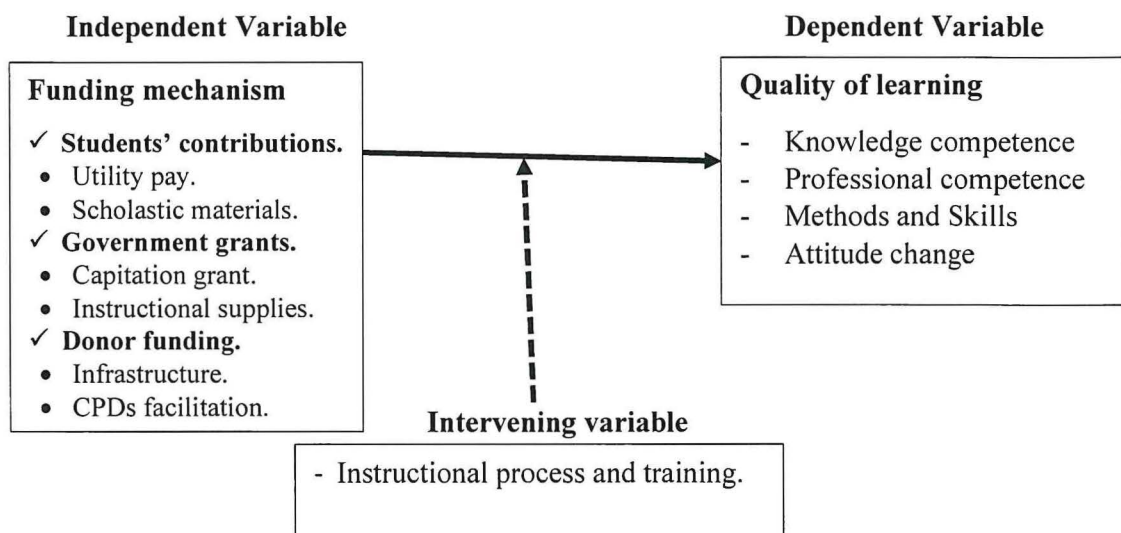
Independent Variable

Dependent Variable

Funding mechanism

✓ Students' contributions.
• Utility pay.
• Scholastic materials.
✓ Government grants.
• Capitation grant.
• Instructional supplies.
✓ Donor funding.
• Infrastructure.
• CPDs facilitation.

Quality of learning

- Knowledge competence
- Professional competence
- Methods and Skills
- Attitude change

Intervening variable

- Instructional process and training.